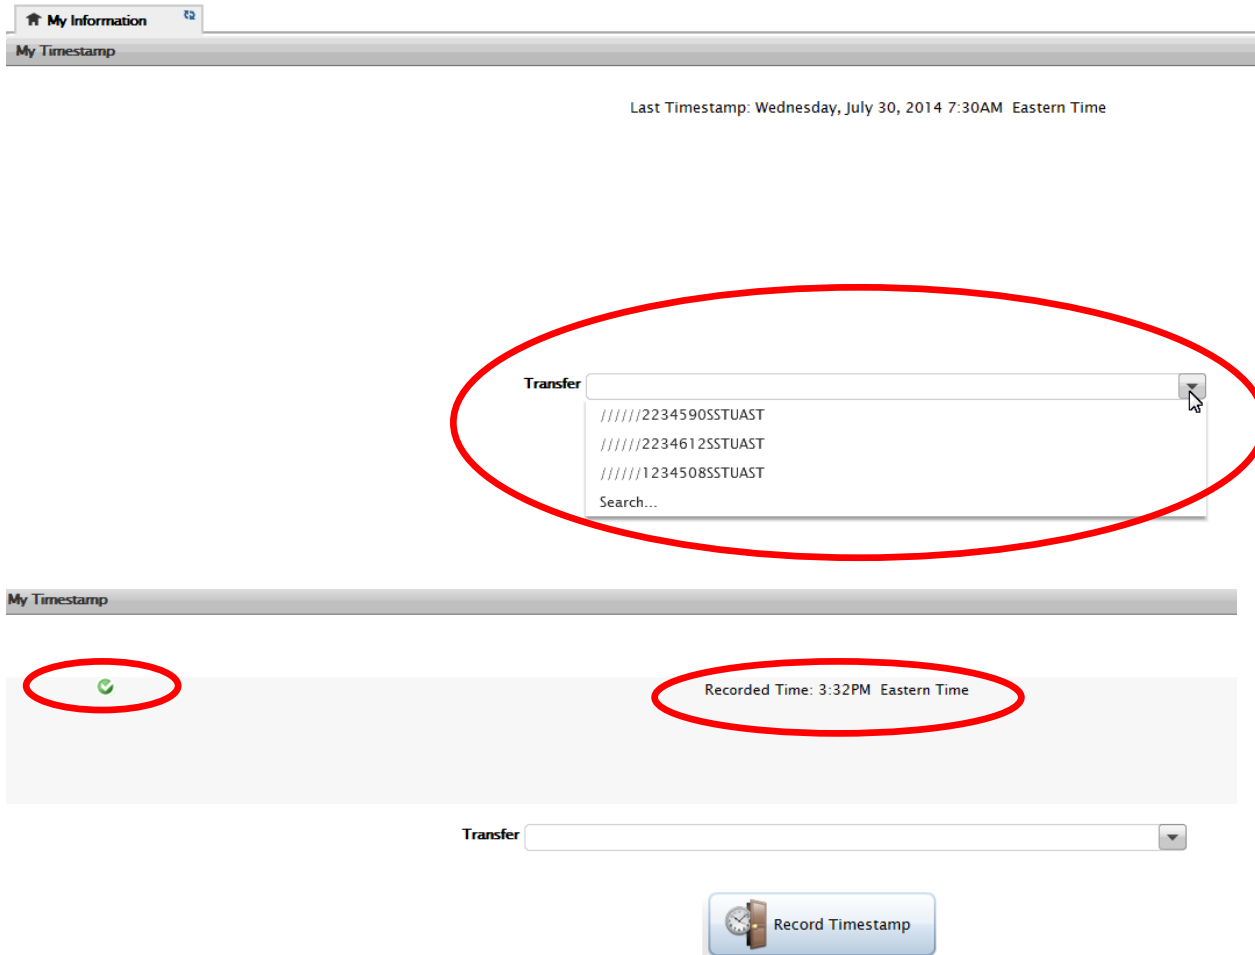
My Information

My Timestamp

Last Timestamp: Wednesday, July 30, 2014 7:30AM Eastern Time

Transfer

//////2234590SSTUAST
//////2234612SSTUAST
//////1234508SSTUAST
Search...

My Timestamp

Recorded Time: 3:32PM Eastern Time

Transfer

Record Timestamp